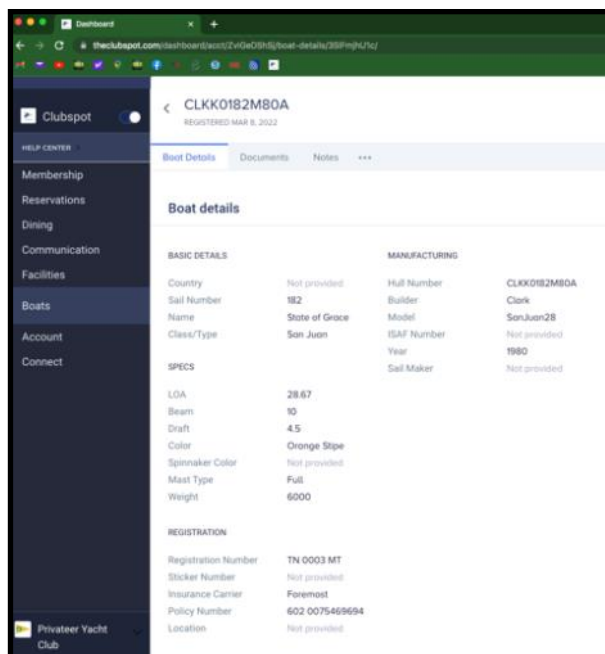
Dashboard

theclubspot.com/dashboard/acct/ZvIGeDShSj/boat-details/3SIFmjhU1c/

Clubspot

HELP CENTER

Membership

Reservations

Dining

Communication

Facilities

Boats

Account

Connect

Privateer Yacht Club

CLKK0182M80A

REGISTERED MAR 8, 2022

Boat Details Documents Notes •••

Boat details

BASIC DETAILS

| | |
|---|---|
| Country | Not provided |
| Sail Number | 182 |
| Name | State of Grace |
| Class/Type | San Juan |

SPECS

| | |
|---|---|
| LOA | 28.67 |
| Beam | 10 |
| Draft | 4.5 |
| Color | Orange Stipe |
| Spinnaker Color | Not provided |
| Mast Type | Full |
| Weight | 6000 |

REGISTRATION

| | |
|---|---|
| Registration Number | TN 0003 MT |
| Sticker Number | Not provided |
| Insurance Carrier | Foremost |
| Policy Number | 602 0075469694 |
| Location | Not provided |

MANUFACTURING

| | |
|---|---|
| Hull Number | CLKK0182M80A |
| Builder | Clark |
| Model | SanJuan28 |
| ISAF Number | Not provided |
| Year | 1980 |
| Sail Maker | Not provided |